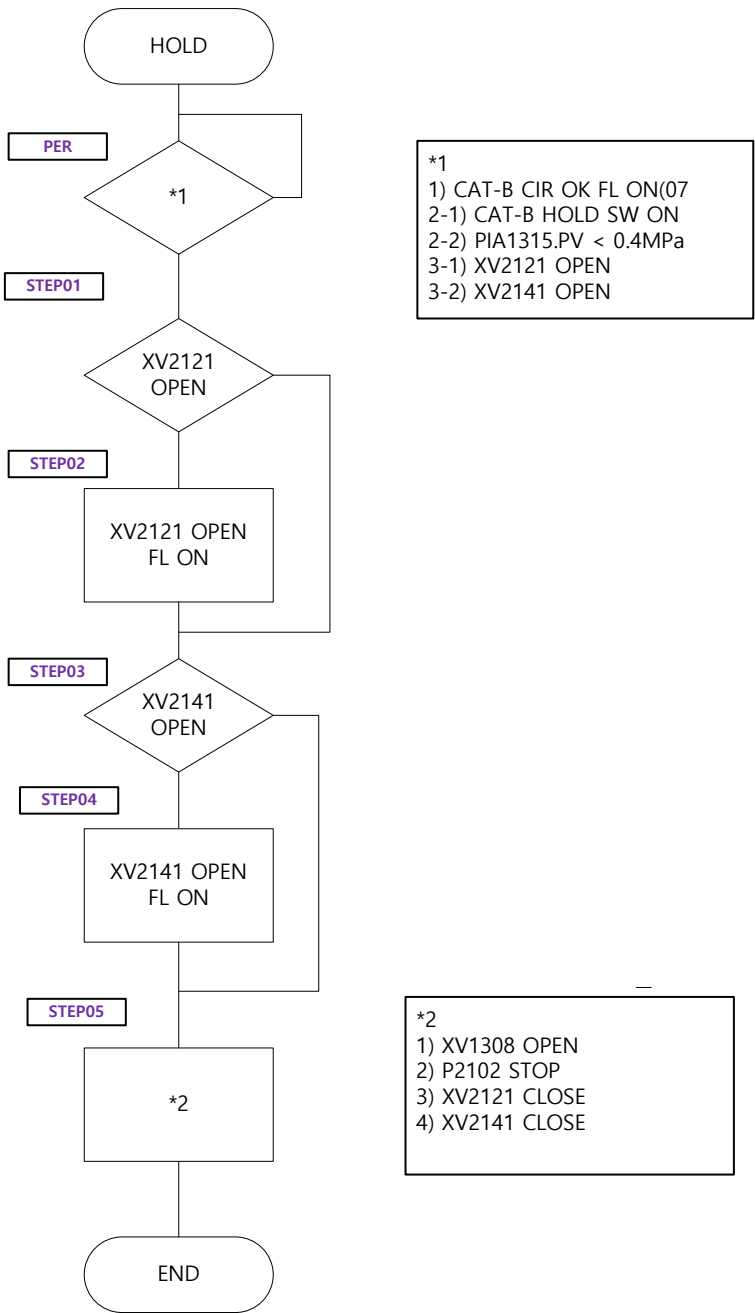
HOLD

PER

*1

STEP01

XV2121 OPEN

STEP02

XV2121 OPEN FL ON

STEP03

XV2141 OPEN

STEP04

XV2141 OPEN FL ON

STEP05

*2

END

*1
1) CAT-B CIR OK FL ON(07
2-1) CAT-B HOLD SW ON
2-2) PIA1315.PV < 0.4MPa
3-1) XV2121 OPEN
3-2) XV2141 OPEN

*2
1) XV1308 OPEN
2) P2102 STOP
3) XV2121 CLOSE
4) XV2141 CLOSE